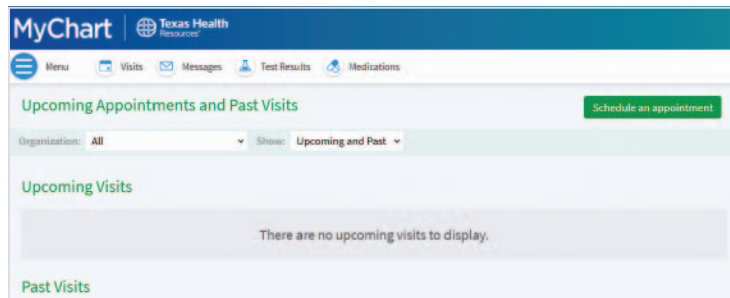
MyChart | Texas Health Resources

Menu Visits Messages Test Results Medications

Upcoming Appointments and Past Visits

Schedule an appointment

Organization: All

Show: Upcoming and Past

Upcoming Visits

There are no upcoming visits to display.

Past Visits